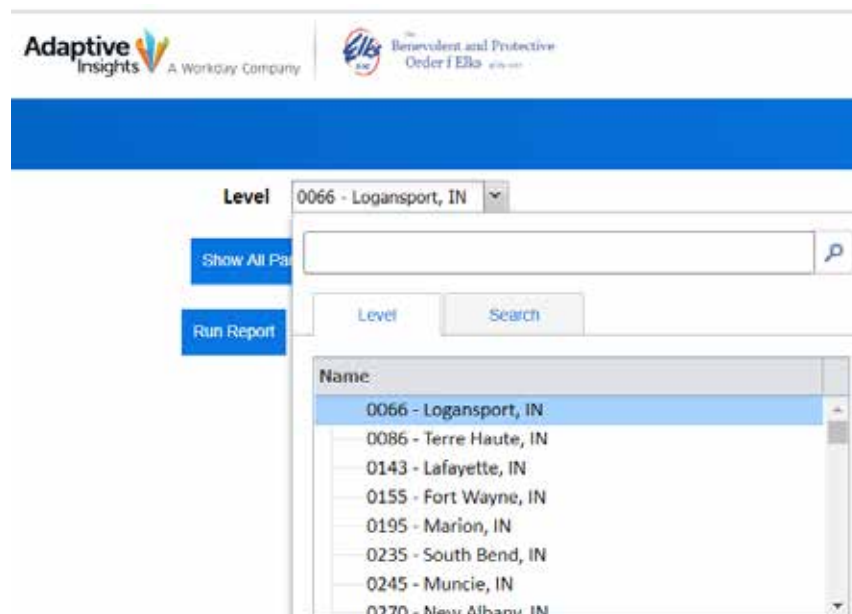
Adaptive Insights A Workday Company

Elks The Benevolent and Protective Order f Elks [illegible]

Level 0066 - Logansport, IN

Show All Pa

Run Report

Level Search

Name

0066 - Logansport, IN
0086 - Terre Haute, IN
0143 - Lafayette, IN
0155 - Fort Wayne, IN
0195 - Marion, IN
0235 - South Bend, IN
0245 - Muncie, IN
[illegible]